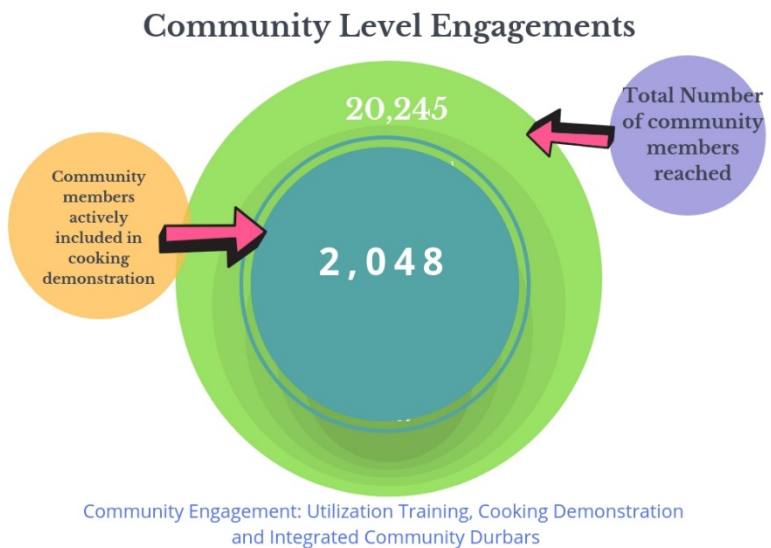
Community Level Engagements

20,245

Total Number of community members reached

Community members actively included in cooking demonstration

2,048

Community Engagement: Utilization Training, Cooking Demonstration and Integrated Community Durbars